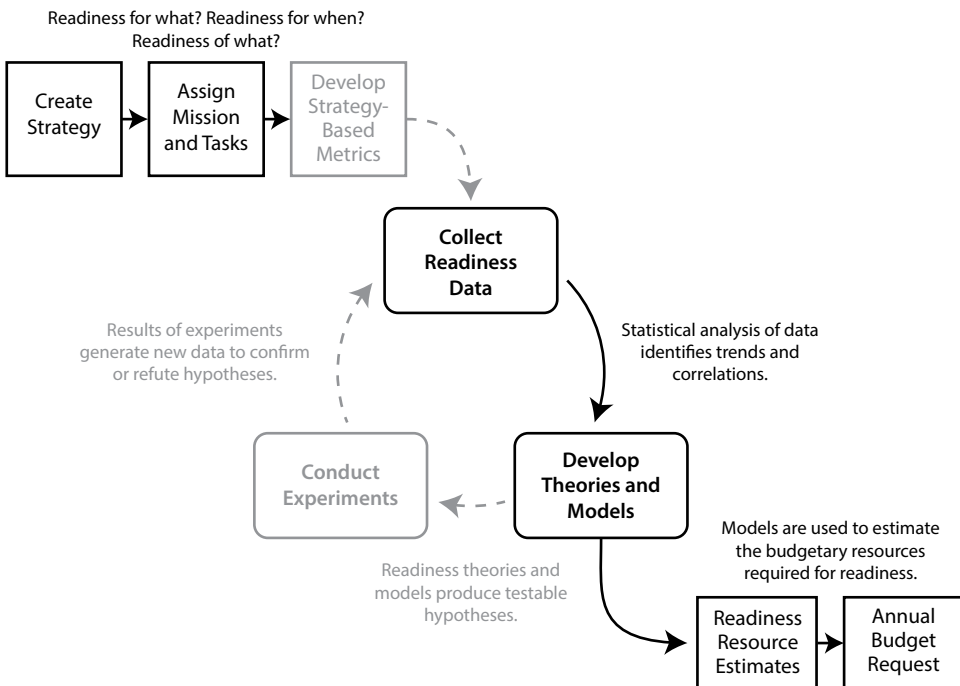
Readiness for what? Readiness for when? Readiness of what?

Create Strategy

Assign Mission and Tasks

Develop Strategy-Based Metrics

Collect Readiness Data

Results of experiments generate new data to confirm or refute hypotheses.

Statistical analysis of data identifies trends and correlations.

Conduct Experiments

Develop Theories and Models

Models are used to estimate the budgetary resources required for readiness.

Readiness theories and models produce testable hypotheses.

Readiness Resource Estimates

Annual Budget Request